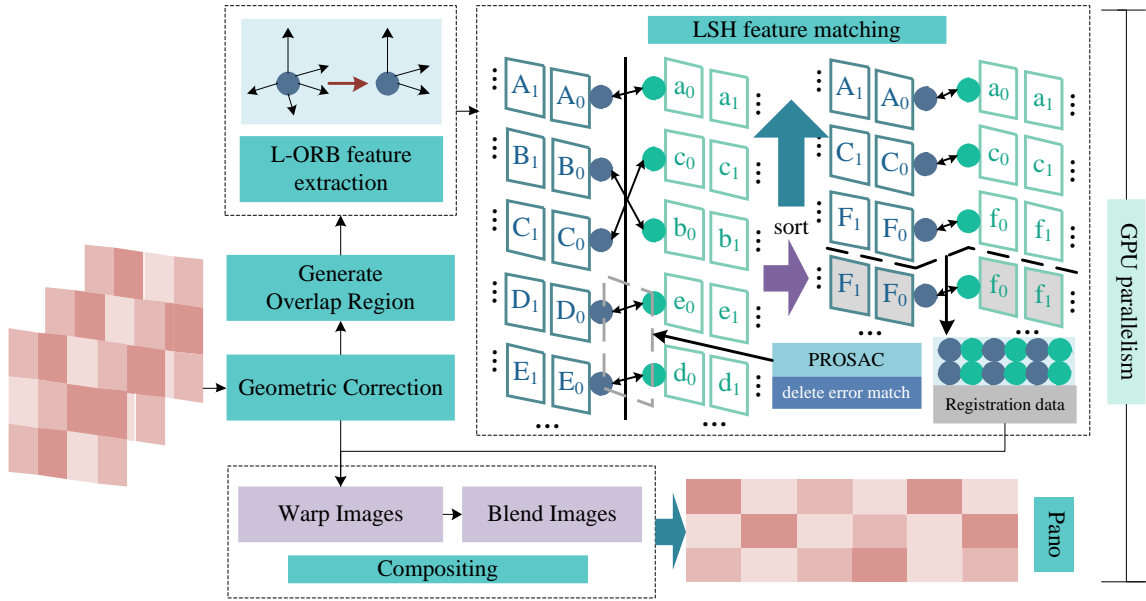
L-ORB feature extraction

Generate Overlap Region

Geometric Correction

LSH feature matching

$A_1$ $A_0$ $a_0$ $a_1$
$B_1$ $B_0$ $c_0$ $c_1$
$C_1$ $C_0$ $b_0$ $b_1$
$D_1$ $D_0$ $e_0$ $e_1$
$E_1$ $E_0$ $d_0$ $d_1$

sort

$A_1$ $A_0$ $a_0$ $a_1$
$C_1$ $C_0$ $c_0$ $c_1$
$F_1$ $F_0$ $f_0$ $f_1$
$F_1$ $F_0$ $f_0$ $f_1$

PROSAC
delete error match

Registration data

GPU parallelism

Warp Images

Blend Images

Compositing

Pano